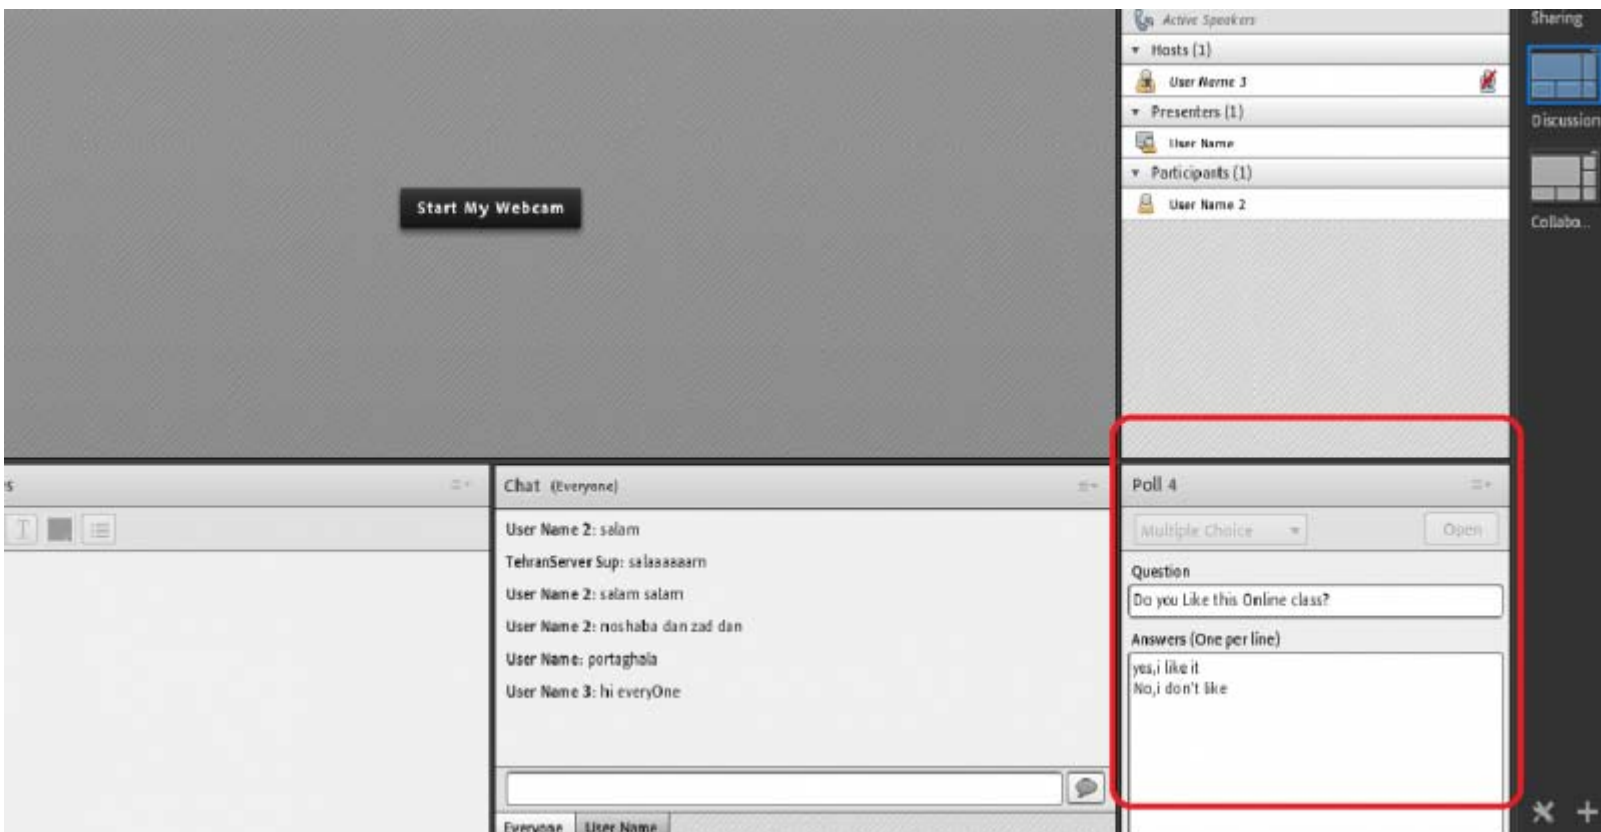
Start My Webcam

Active Speakers
Hosts (1)
User Name 3
Presenters (1)
User Name
Participants (1)
User Name 2

Sharing
Discussion
Collabo...

s

Chat (Everyone)
User Name 2: salam
TehranServer Sup: salaaaaaam
User Name 2: salam salam
User Name 2: noshaba dan zad dan
User Name: portaghala
User Name 3: hi everyOne

Everyone
User Name

Poll 4
Multiple Choice
Open
Question
Do you Like this Online class?
Answers (One per line)
yes,i like it
No,i don't like